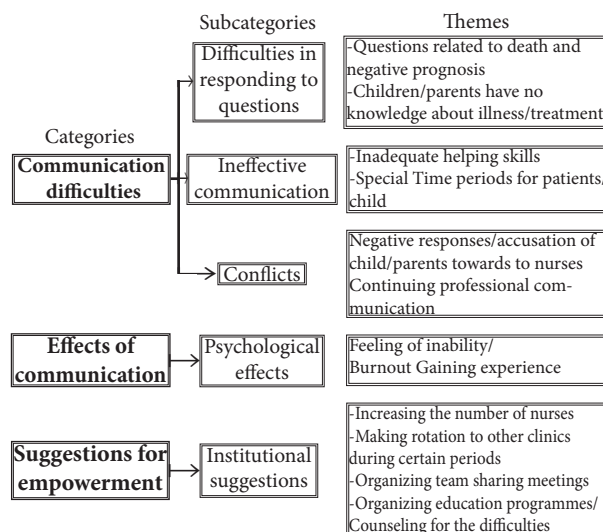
Categories

Subcategories

Themes

Communication difficulties

Difficulties in responding to questions

-Questions related to death and negative prognosis
-Children/parents have no knowledge about illness/treatment

Ineffective communication

-Inadequate helping skills
-Special Time periods for patients/child

Conflicts

Negative responses/accusation of child/parents towards to nurses
Continuing professional communication

Effects of communication

Psychological effects

Feeling of inability/
Burnout Gaining experience

Suggestions for empowerment

Institutional suggestions

-Increasing the number of nurses
-Making rotation to other clinics during certain periods
-Organizing team sharing meetings
-Organizing education programmes/
Counseling for the difficulties